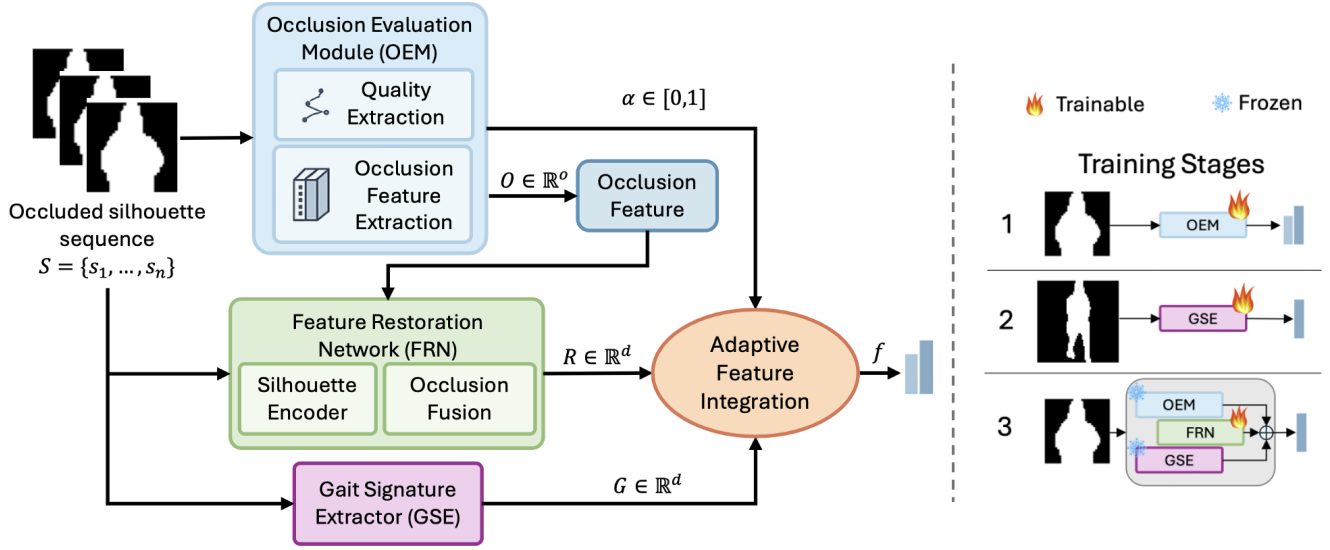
Occlusion Evaluation Module (OEM)

Quality Extraction

Occlusion Feature Extraction

$\alpha \in [0,1]$

$O \in \mathbb{R}^o$

Occlusion Feature

Occluded silhouette sequence

$S = \{s_1, \ldots, s_n\}$

Feature Restoration Network (FRN)

Silhouette Encoder

Occlusion Fusion

$R \in \mathbb{R}^d$

Adaptive Feature Integration

$f$

Gait Signature Extractor (GSE)

$G \in \mathbb{R}^d$

Trainable

Frozen

Training Stages

1

OEM

2

GSE

3

OEM

FRN

GSE